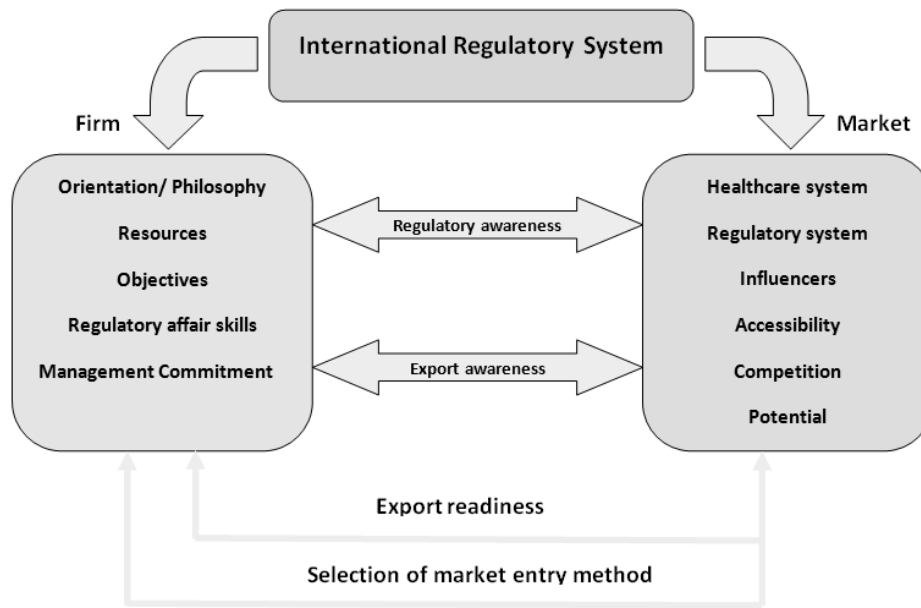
International Regulatory System

Firm

Market

Orientation/ Philosophy
Resources
Objectives
Regulatory affair skills
Management Commitment

Regulatory awareness

Export awareness

Healthcare system
Regulatory system
Influencers
Accessibility
Competition
Potential

Export readiness

Selection of market entry method